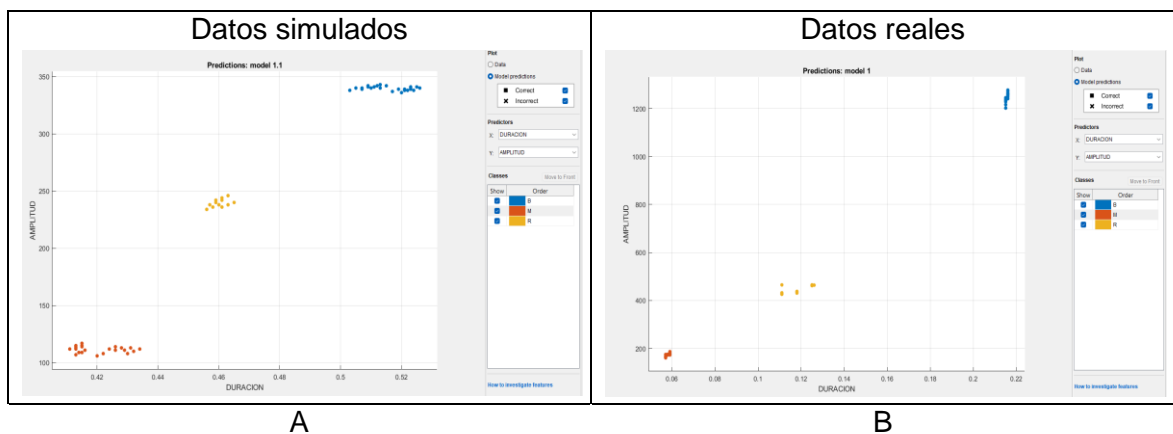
| Datos simulados | Datos reales |
|---|---|
| Predictions: model 1.1 | Predictions: model 1 |

Predictions: model 1.1

350
300
250
200
150
100

AMPLITUD

0.42 0.44 0.46 0.48 0.5 0.52

DURACION

Plot
Data
Model predictions
Correct
Incorrect

Predictors
X: DURACION
Y: AMPLITUD

Classes
Move to Front
Show Order
B
M
R

How to investigate features

A

Predictions: model 1

1200
1000
800
600
400
200

AMPLITUD

0.06 0.08 0.1 0.12 0.14 0.16 0.18 0.2 0.22

DURACION

Plot
Data
Model predictions
Correct
Incorrect

Predictors
X: DURACION
Y: AMPLITUD

Classes
Move to Front
Show Order
B
M
R

How to investigate features

B